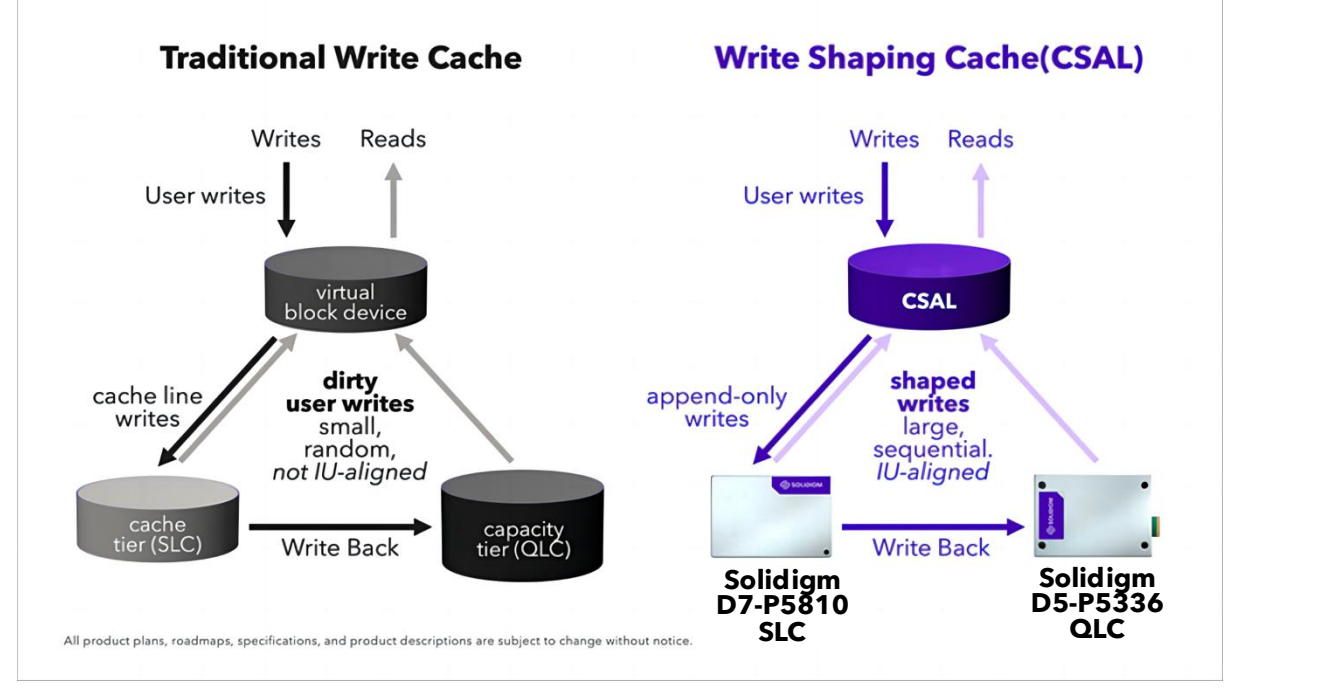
Traditional Write Cache

Writes Reads

User writes

virtual block device

cache line writes

dirty user writes
small, random, *not IU-aligned*

cache tier (SLC)

Write Back

capacity tier (QLC)

Write Shaping Cache(CSAL)

Writes Reads

User writes

CSAL

append-only writes

shaped writes
large, sequential. *IU-aligned*

SOLIDIGM

Write Back

SOLIDIGM

Solidigm D7-P5810 SLC

Solidigm D5-P5336 QLC

All product plans, roadmaps, specifications, and product descriptions are subject to change without notice.